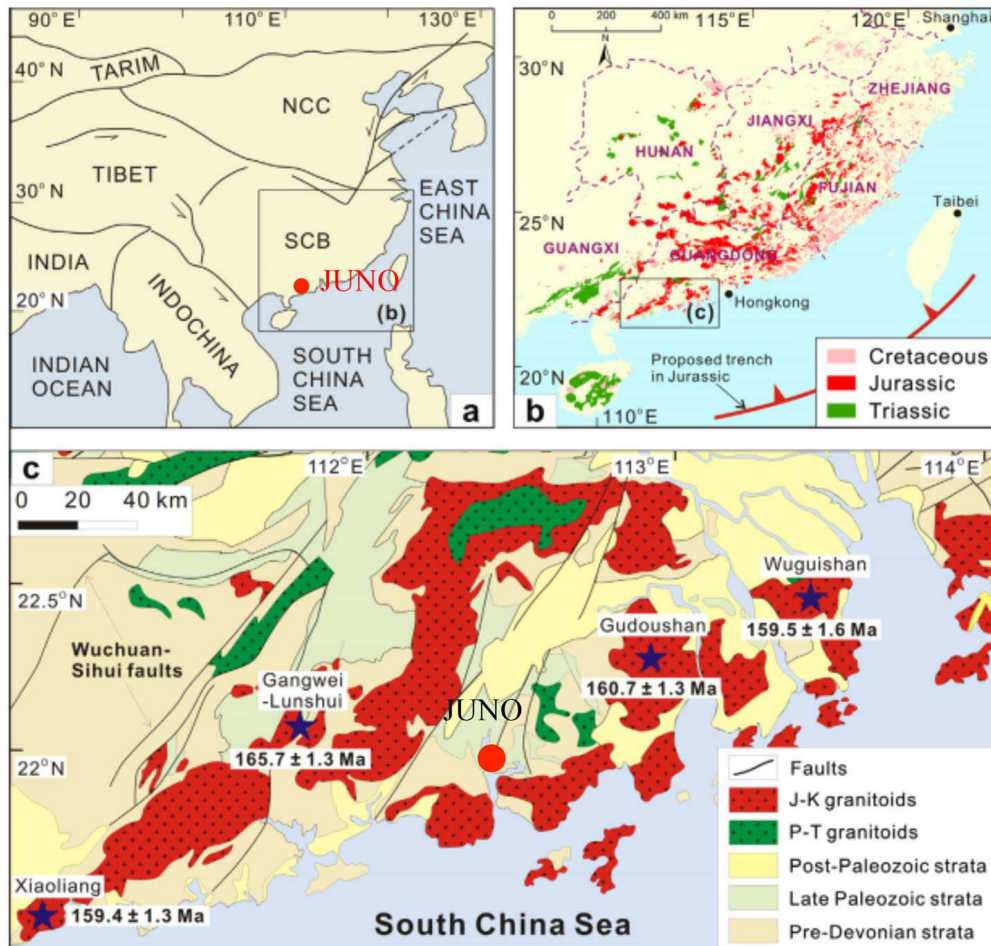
90° E
110° E
130° E
40° N
TARIM
NCC
TIBET
30° N
SCB
EAST CHINA SEA
INDIA
JUNO
INDOCHINA
20° N
(b)
INDIAN OCEAN
SOUTH CHINA SEA
a

0 200 400 km
N
115°E
120°E
Shanghai
30°N
ZHEJIANG
JIANGXI
HUNAN
FUJIAN
25°N
Taibei
GUANGXI
GUANGDONG
(c)
Hongkong
Proposed trench in Jurassic
20°N
110°E
b
Cretaceous
Jurassic
Triassic

c
112°E
113°E
114°E
0 20 40 km
22.5°N
Wuguishan
159.5 ± 1.6 Ma
Gudoushan
160.7 ± 1.3 Ma
Wuchuan-Sihui faults
Gangwei-Lunshui
165.7 ± 1.3 Ma
JUNO
22°N
Xiaoliang
159.4 ± 1.3 Ma
South China Sea
Faults
J-K granitoids
P-T granitoids
Post-Paleozoic strata
Late Paleozoic strata
Pre-Devonian strata